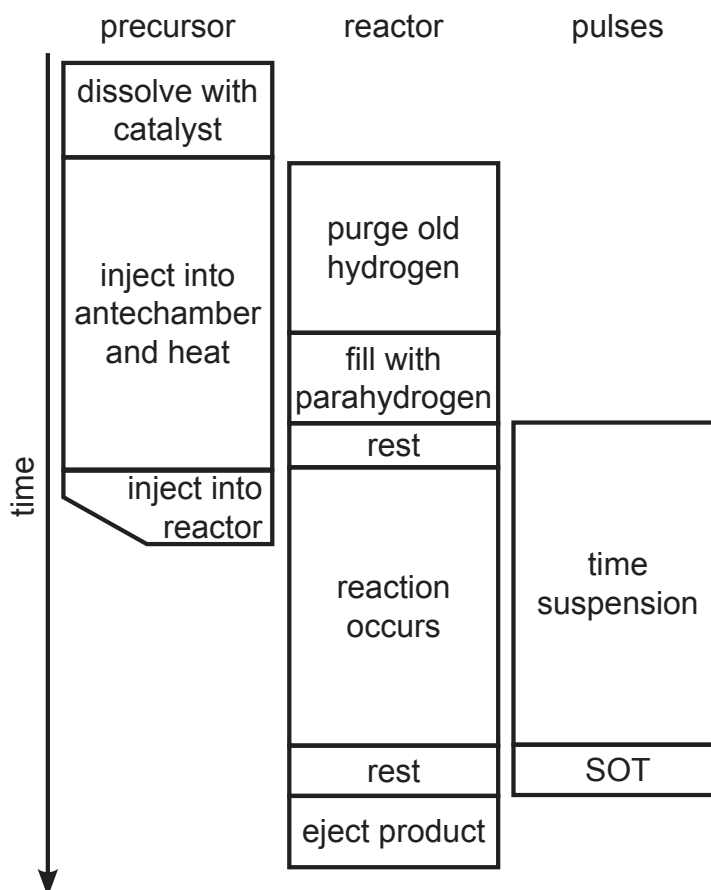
precursor
reactor
pulses

time

dissolve with catalyst

inject into antechamber and heat

inject into reactor

purge old hydrogen

fill with parahydrogen

rest

reaction occurs

rest

eject product

time suspension

SOT